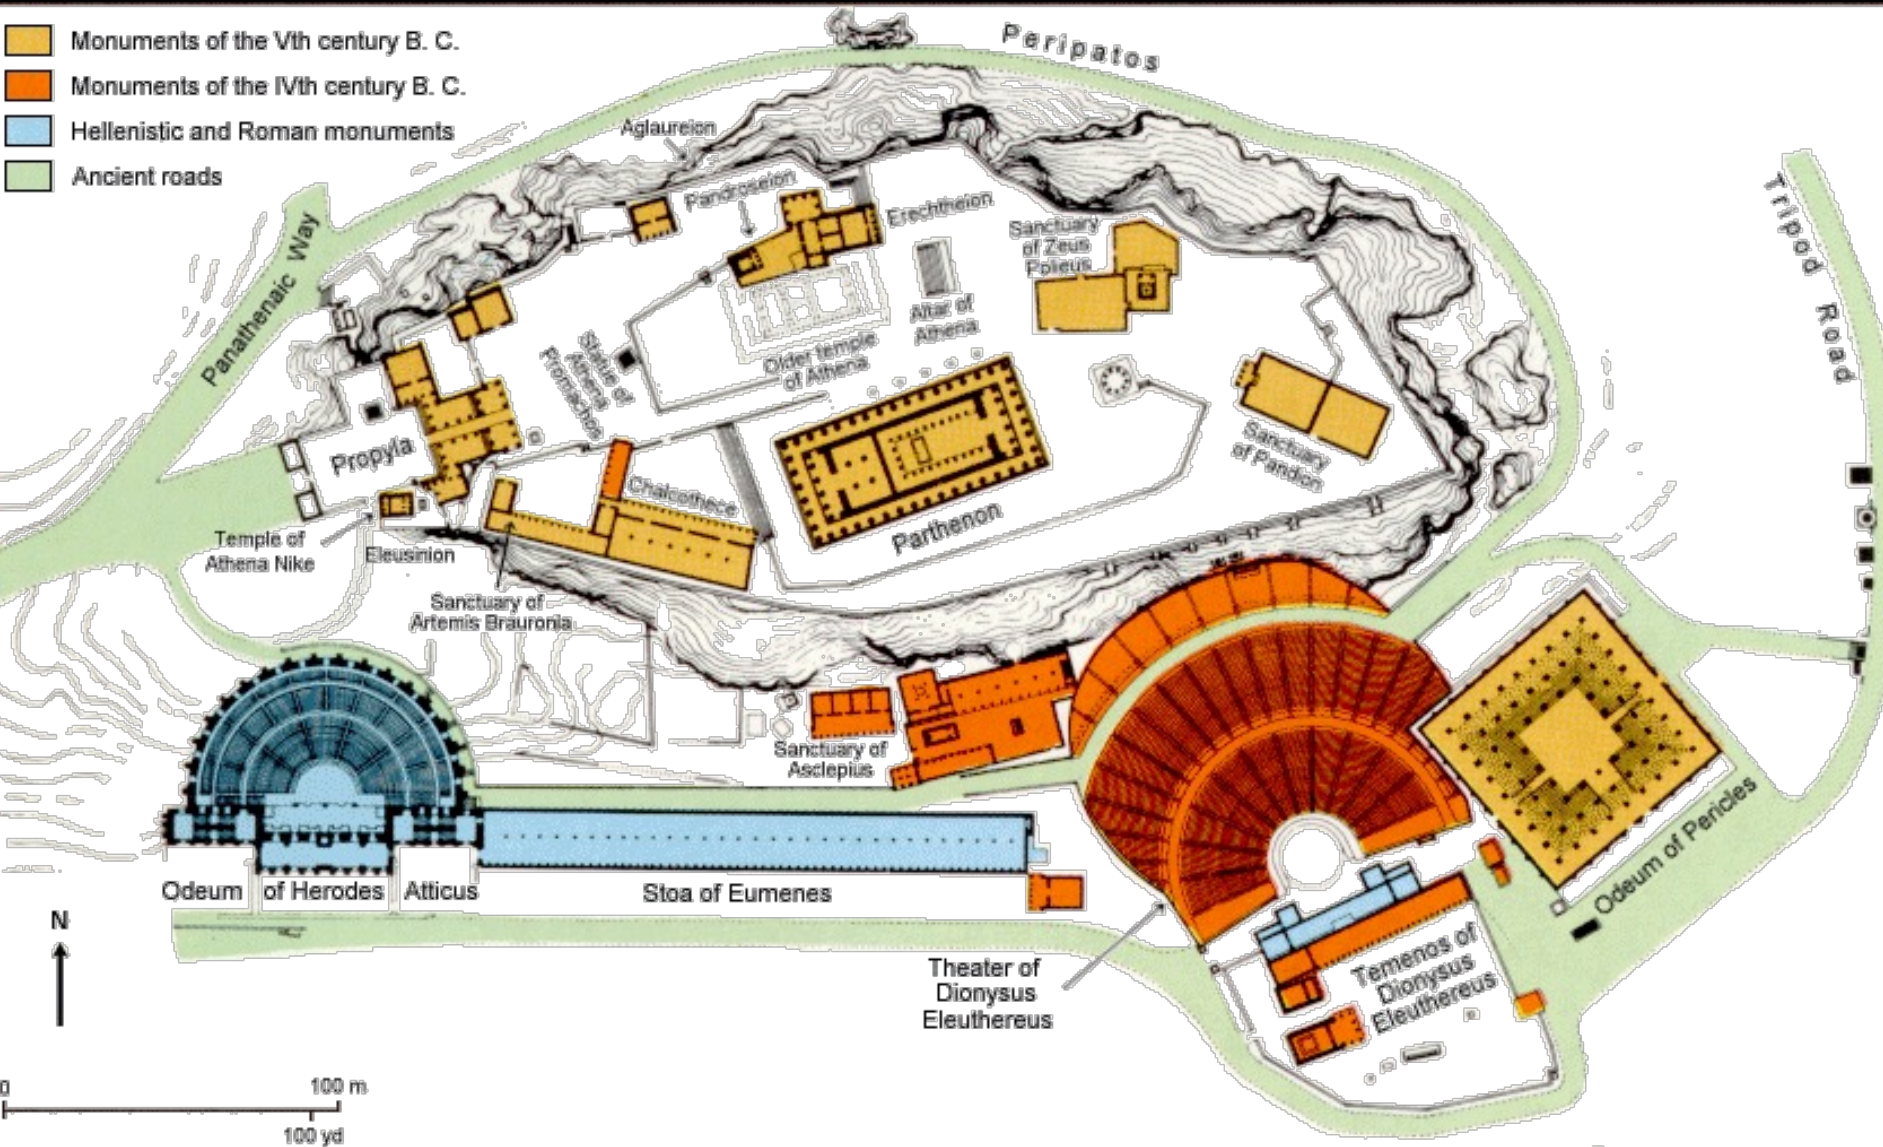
Monuments of the Vth century B. C.
Monuments of the IVth century B. C.
Hellenistic and Roman monuments
Ancient roads

Peripatos

Aglaureion

Pandroseion

Erechtheion

Sanctuary of Zeus Polieus

Tripod Road

Panathenaic Way

Statue of Athena Promachos

Altar of Athena

Older temple of Athena

Propyla

Chalcotheca

Parthenon

Sanctuary of Pandion

Temple of Athena Nike

Eleusinion

Sanctuary of Artemis Brauronia

Sanctuary of Asclepius

Odeum of Herodes Atticus

Stoa of Eumenes

Odeum of Pericles

Theater of Dionysus Eleuthereus

Temenos of Dionysus Eleuthereus

N

0
100 m
100 yd